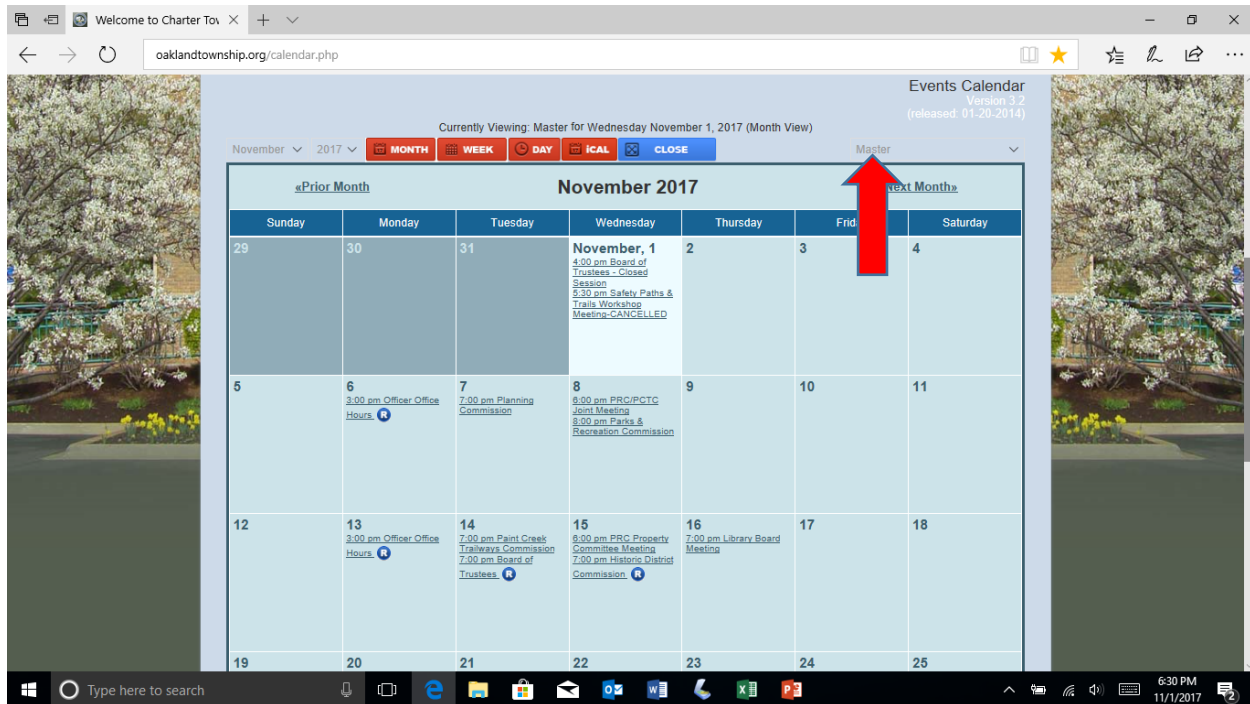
Welcome to Charter To\

oaklandtownship.org/calendar.php

Events Calendar
Version 3.2
(released: 01-20-2014)

Currently Viewing: Master for Wednesday November 1, 2017 (Month View)

November 2017 MONTH WEEK DAY iCAL CLOSE Master

«Prior Month November 2017 Next Month»

| Sunday | Monday | Tuesday | Wednesday | Thursday | Frid | Saturday |
|---|---|---|---|---|---|---|
| 29 | 30 | 31 | November, 1 4:00 pm Board of Trustees - Closed Session 5:30 pm Safety Paths & Trails Workshop Meeting-CANCELLED | 2 | 3 | 4 |
| 5 | 6 3:00 pm Officer Office Hours R | 7 7:00 pm Planning Commission | 8 6:00 pm PRC/PCTC Joint Meeting 8:00 pm Parks & Recreation Commission | 9 | 10 | 11 |
| 12 | 13 3:00 pm Officer Office Hours R | 14 7:00 pm Paint Creek Trailways Commission 7:00 pm Board of Trustees R | 15 6:00 pm PRC Property Committee Meeting 7:00 pm Historic District Commission R | 16 7:00 pm Library Board Meeting | 17 | 18 |
| 19 | 20 | 21 | 22 | 23 | 24 | 25 |

Type here to search

6:30 PM
11/1/2017